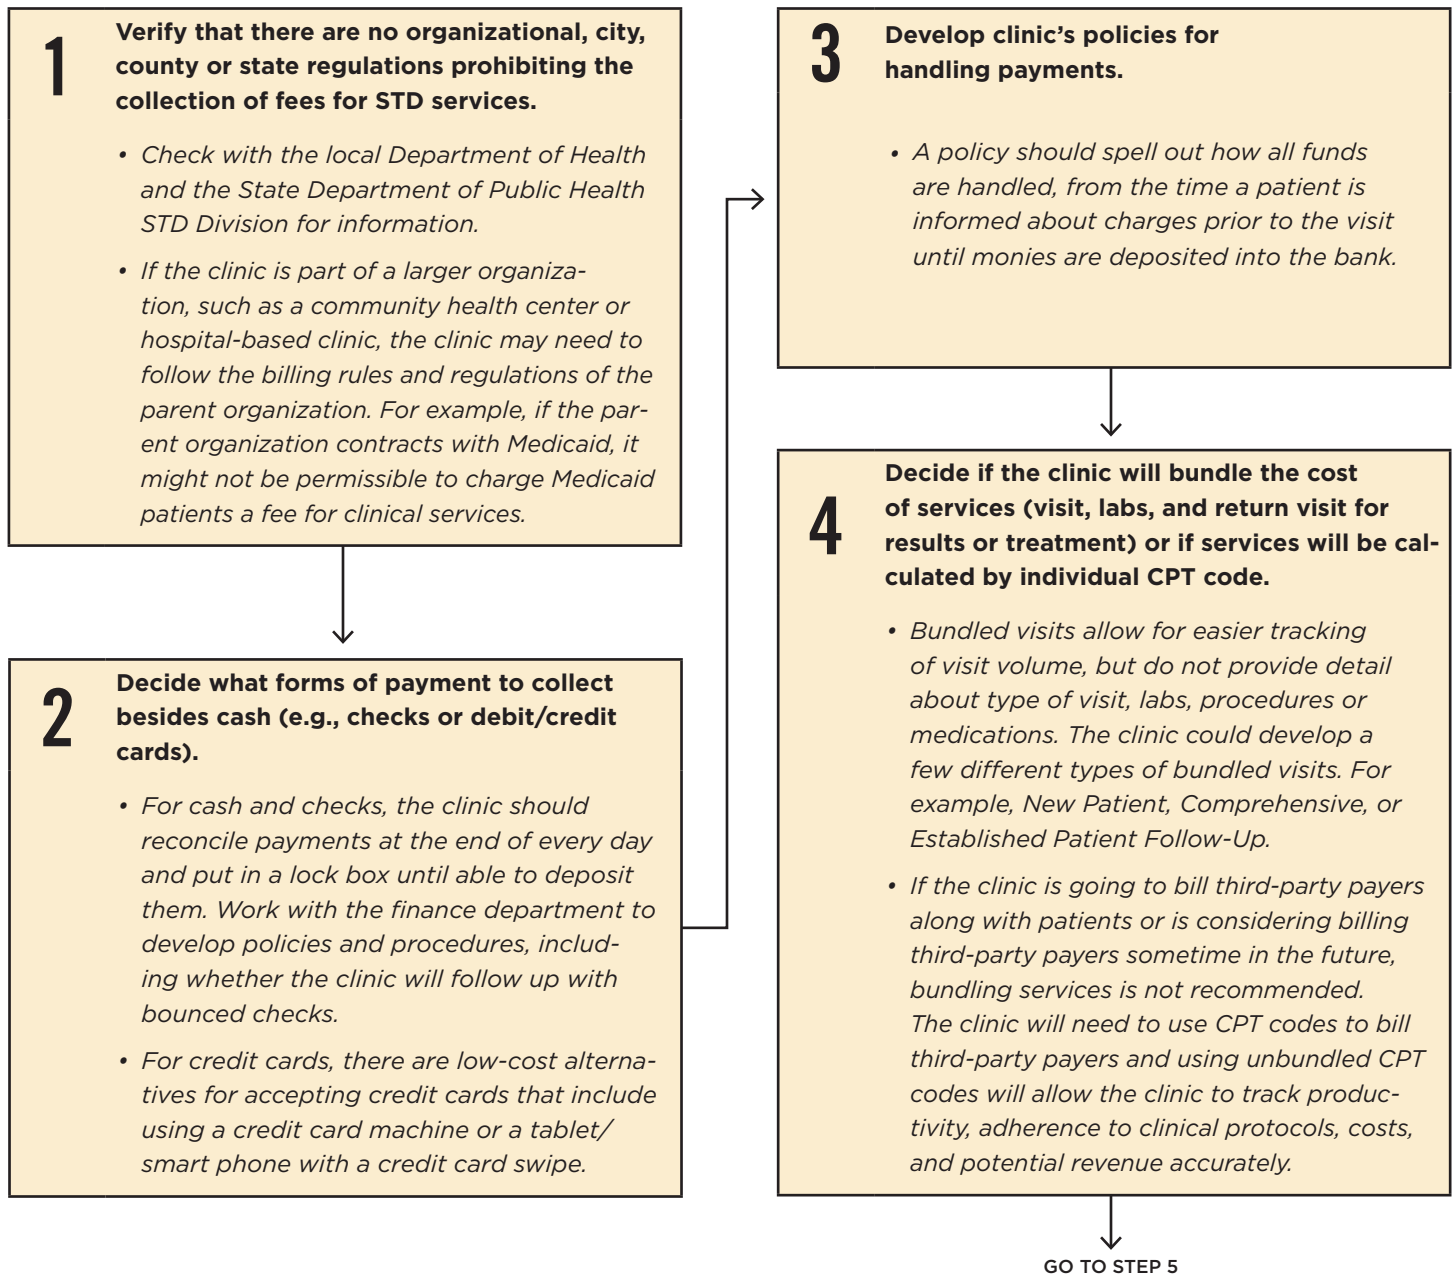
1

Verify that there are no organizational, city, county or state regulations prohibiting the collection of fees for STD services.

• Check with the local Department of Health and the State Department of Public Health STD Division for information.

• If the clinic is part of a larger organization, such as a community health center or hospital-based clinic, the clinic may need to follow the billing rules and regulations of the parent organization. For example, if the parent organization contracts with Medicaid, it might not be permissible to charge Medicaid patients a fee for clinical services.

2

Decide what forms of payment to collect besides cash (e.g., checks or debit/credit cards).

• For cash and checks, the clinic should reconcile payments at the end of every day and put in a lock box until able to deposit them. Work with the finance department to develop policies and procedures, including whether the clinic will follow up with bounced checks.

• For credit cards, there are low-cost alternatives for accepting credit cards that include using a credit card machine or a tablet/ smart phone with a credit card swipe.

3

Develop clinic's policies for handling payments.

• A policy should spell out how all funds are handled, from the time a patient is informed about charges prior to the visit until monies are deposited into the bank.

4

Decide if the clinic will bundle the cost of services (visit, labs, and return visit for results or treatment) or if services will be calculated by individual CPT code.

• Bundled visits allow for easier tracking of visit volume, but do not provide detail about type of visit, labs, procedures or medications. The clinic could develop a few different types of bundled visits. For example, New Patient, Comprehensive, or Established Patient Follow-Up.

• If the clinic is going to bill third-party payers along with patients or is considering billing third-party payers sometime in the future, bundling services is not recommended. The clinic will need to use CPT codes to bill third-party payers and using unbundled CPT codes will allow the clinic to track productivity, adherence to clinical protocols, costs, and potential revenue accurately.

GO TO STEP 5